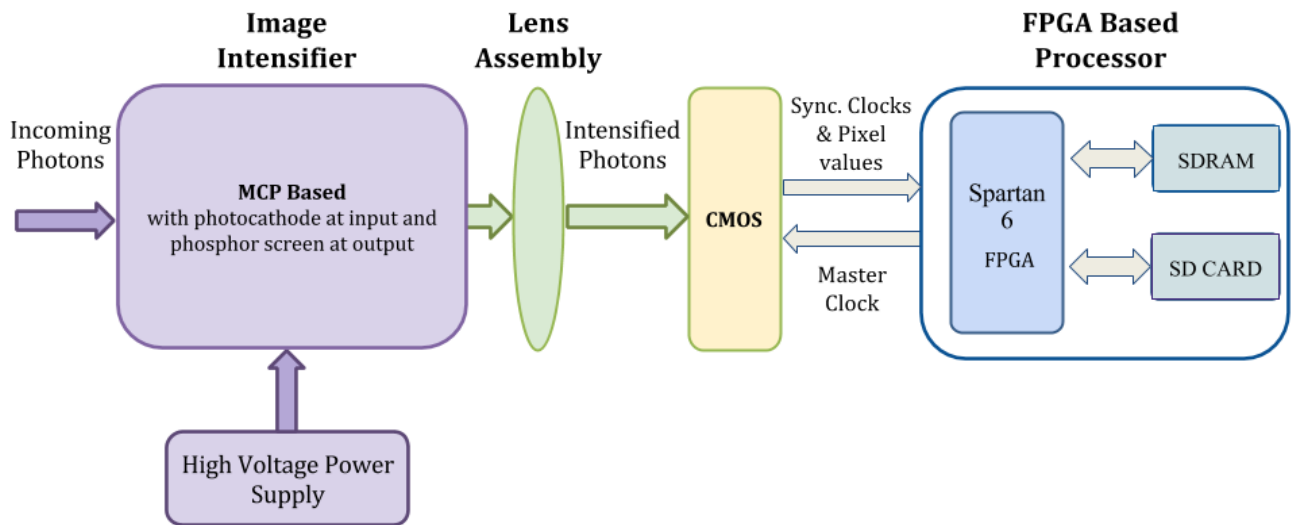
Image Intensifier

Lens Assembly

FPGA Based Processor

Incoming Photons

MCP Based
with photocathode at input and phosphor screen at output

Intensified Photons

CMOS

Sync. Clocks & Pixel values

Master Clock

Spartan 6
FPGA

SDRAM

SD CARD

High Voltage Power Supply